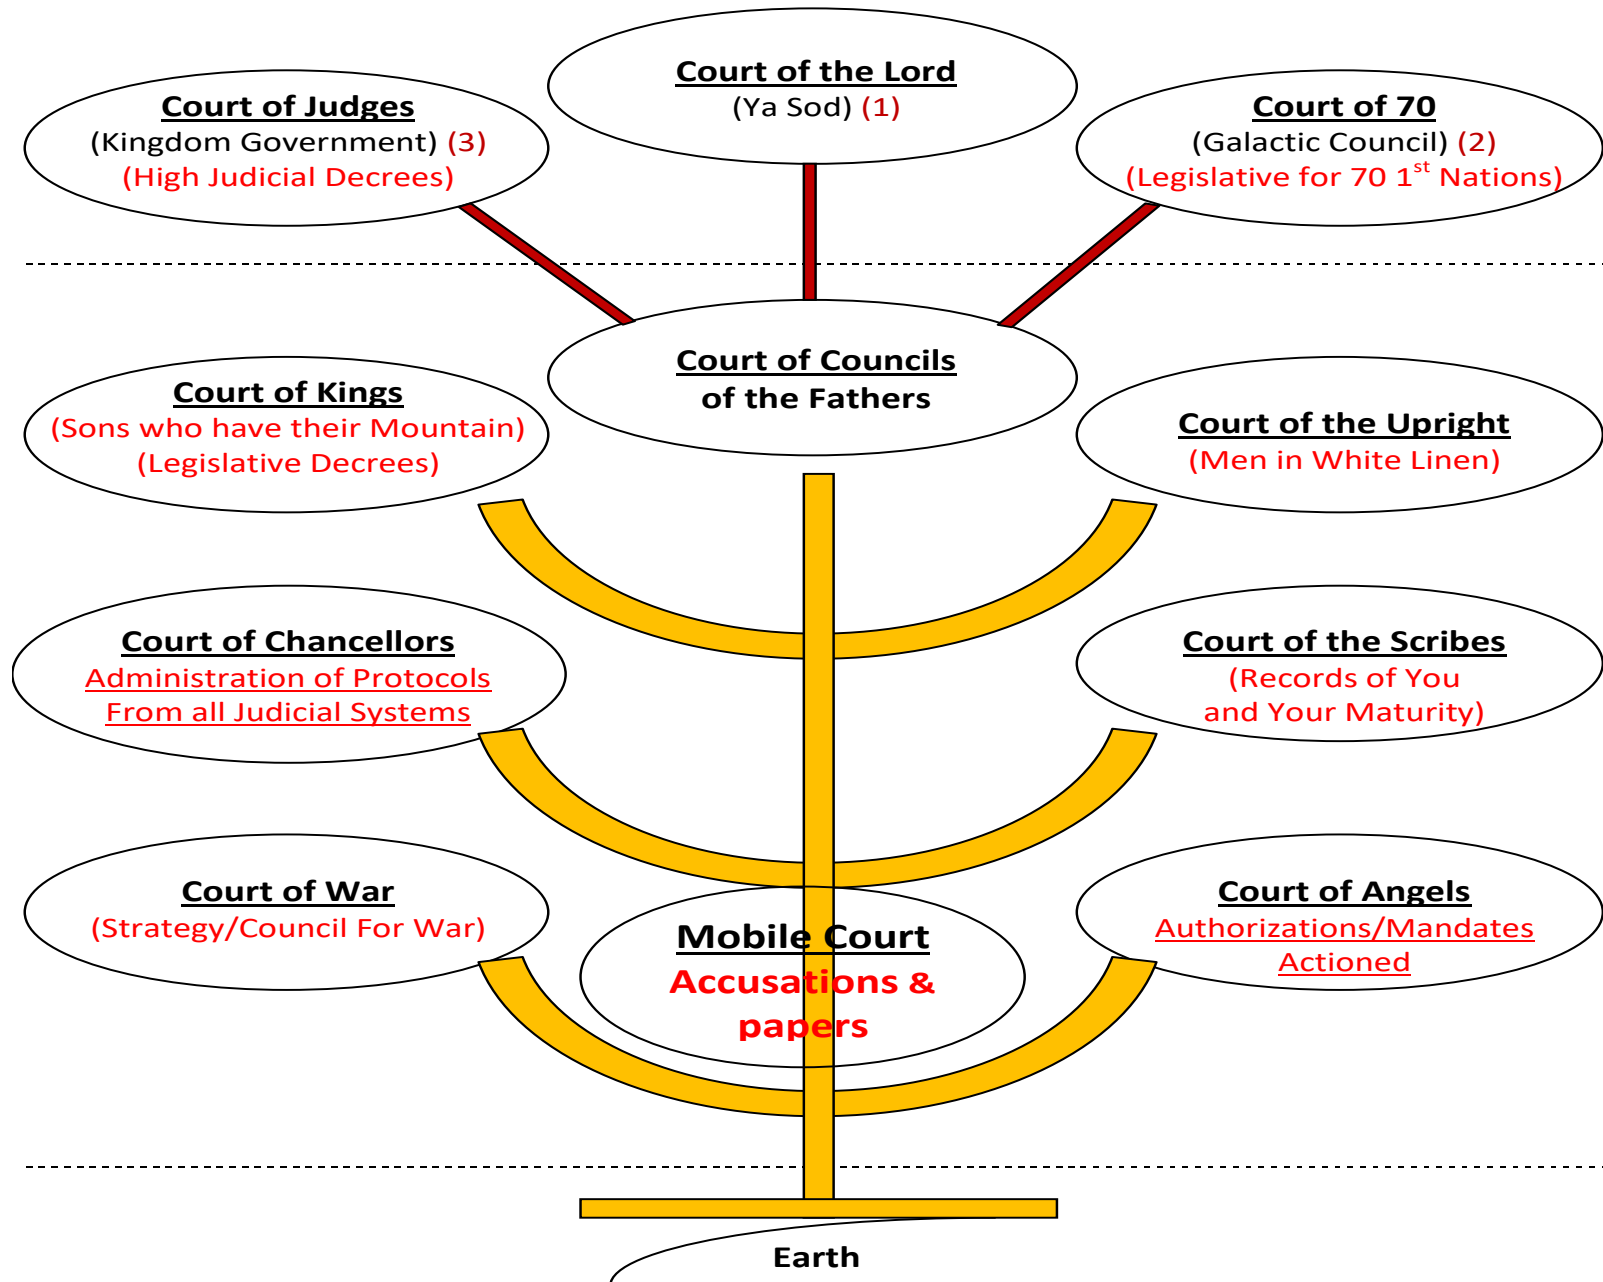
Court of Judges
(Kingdom Government) (3)
(High Judicial Decrees)

Court of the Lord
(Ya Sod) (1)

Court of 70
(Galactic Council) (2)
(Legislative for 70 $1^{st}$ Nations)

Court of Councils
of the Fathers

Court of Kings
(Sons who have their Mountain)
(Legislative Decrees)

Court of the Upright
(Men in White Linen)

Court of Chancellors
Administration of Protocols
From all Judicial Systems

Court of the Scribes
(Records of You
and Your Maturity)

Court of War
(Strategy/Council For War)

Mobile Court
Accusations &
papers

Court of Angels
Authorizations/Mandates
Actioned

Earth